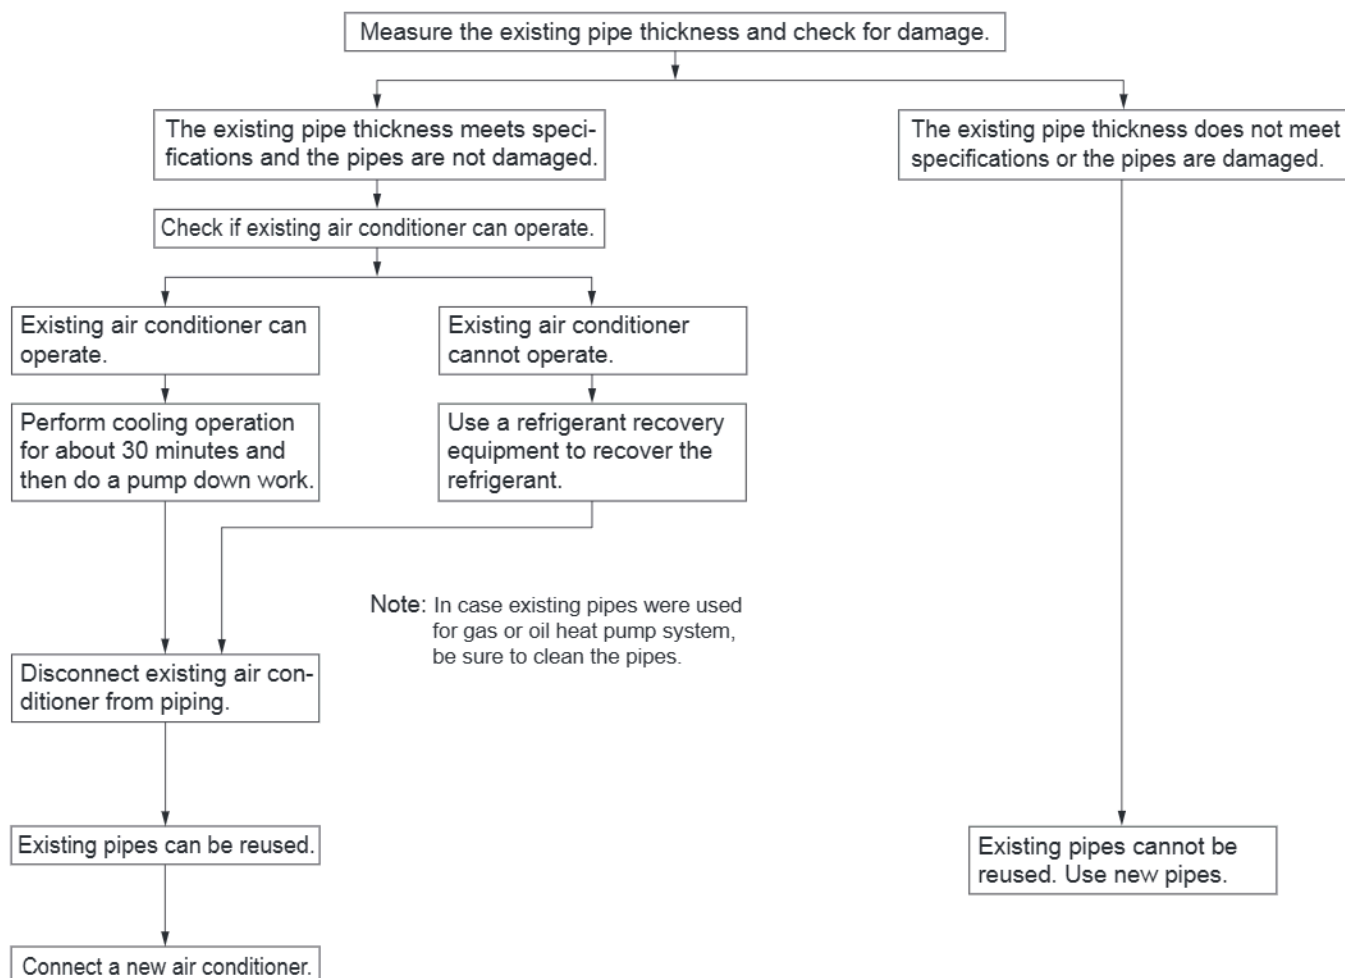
Measure the existing pipe thickness and check for damage.

The existing pipe thickness meets specifications and the pipes are not damaged.

The existing pipe thickness does not meet specifications or the pipes are damaged.

Check if existing air conditioner can operate.

Existing air conditioner can operate.

Existing air conditioner cannot operate.

Perform cooling operation for about 30 minutes and then do a pump down work.

Use a refrigerant recovery equipment to recover the refrigerant.

Note: In case existing pipes were used for gas or oil heat pump system, be sure to clean the pipes.

Disconnect existing air conditioner from piping.

Existing pipes can be reused.

Existing pipes cannot be reused. Use new pipes.

Connect a new air conditioner.